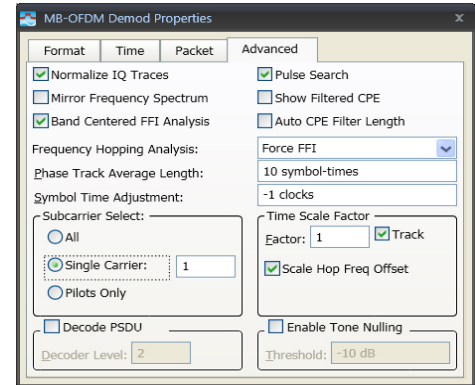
MB-OFDM Demod Properties

x

Format | Time | Packet | Advanced

Normalize IQ Traces
Pulse Search
Mirror Frequency Spectrum
Show Filtered CPE
Band Centered FFI Analysis
Auto CPE Filter Length

Frequency Hopping Analysis: Force FFI
Phase Track Average Length: 10 symbol-times
Symbol Time Adjustment: -1 clocks

Subcarrier Select:
All
Single Carrier: 1
Pilots Only

Time Scale Factor
Factor: 1
Track
Scale Hop Freq Offset

Decode PSDU
Decoder Level: 2

Enable Tone Nulling
Threshold: -10 dB